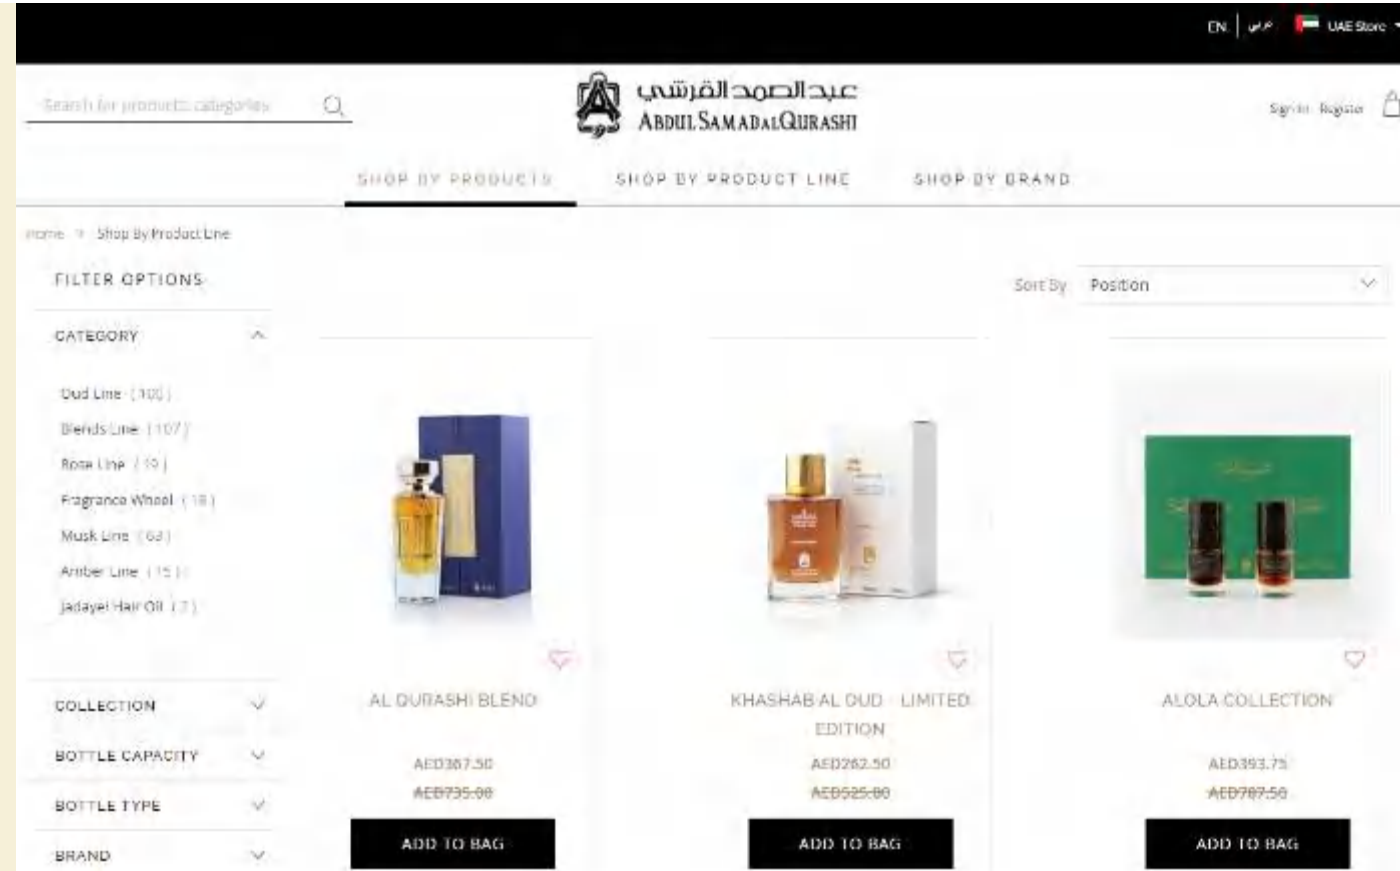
EN | عربي UAE Store

Search for products, categories

عبدالصمد القرشي
ABDUL SAMAD AL QURASHI

Sign in Register

SHOP BY PRODUCTS SHOP BY PRODUCT LINE SHOP BY BRAND

Home > Shop By Product Line

FILTER OPTIONS

CATEGORY

Oud Line (100)
Blends Line (107)
Rose Line (19)
Fragrance Wheel (18)
Musk Line (63)
Amber Line (15)
Jadayel Hair Oil (7)

COLLECTION

BOTTLE CAPACITY

BOTTLE TYPE

BRAND

Sort By Position

AL QURASHI BLEND
AED367.50
AED735.00
ADD TO BAG

KHASHAB AL OUD - LIMITED EDITION
AED262.50
AED525.00
ADD TO BAG

ALOLA COLLECTION
AED393.75
AED787.50
ADD TO BAG